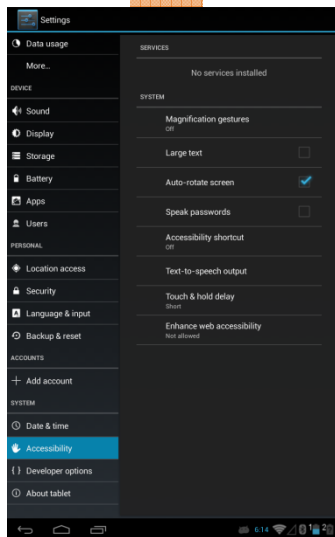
Settings

Data usage
More...
DEVICE
Sound
Display
Storage
Battery
Apps
Users
PERSONAL
Location access
Security
Language & input
Backup & reset
ACCOUNTS
+ Add account
SYSTEM
Date & time
Accessibility
{ } Developer options
About tablet

SERVICES
No services installed
SYSTEM
Magnification gestures
Off
Large text
Auto-rotate screen
Speak passwords
Accessibility shortcut
Off
Text-to-speech output
Touch & hold delay
Short
Enhance web accessibility
Not allowed

6:14